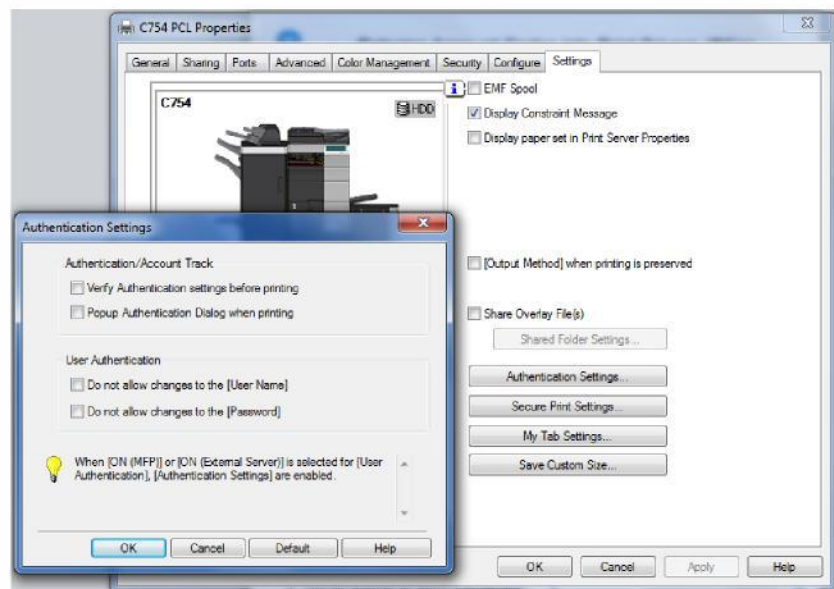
C754 PCL Properties

General | Sharing | Ports | Advanced | Color Management | Security | Configure | Settings

C754

HDD

EMF Spool

Display Constraint Message

Display paper set in Print Server Properties

[Output Method] when printing is preserved

Share Overlay File(s)

Shared Folder Settings...

Authentication Settings...

Secure Print Settings...

My Tab Settings...

Save Custom Size...

OK | Cancel | Apply | Help

Authentication Settings

Authentication/Account Track

Verify Authentication settings before printing

Popup Authentication Dialog when printing

User Authentication

Do not allow changes to the [User Name]

Do not allow changes to the [Password]

When [ON (MFP)] or [ON (External Server)] is selected for [User Authentication], [Authentication Settings] are enabled.

OK | Cancel | Default | Help